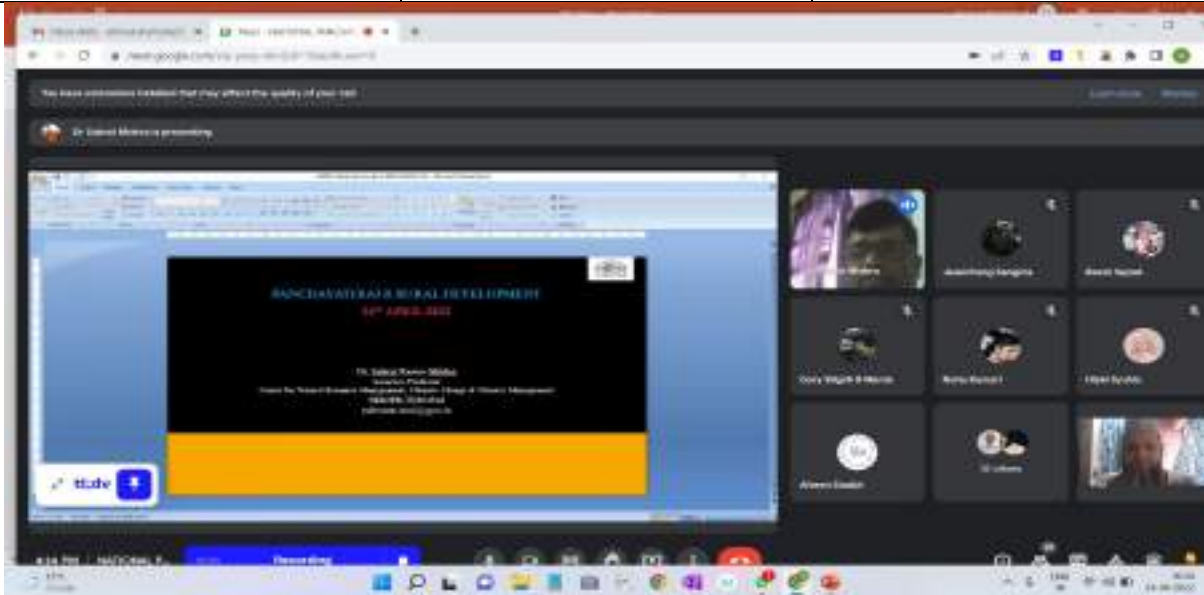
You have extensions installed that may affect the quality of your call

Dr Sabnol Mishra is presenting

PANCHAYATI RAJ & RURAL DEVELOPMENT
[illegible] APRIL 2022

Dr. Sabnol Kumar Mishra
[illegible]
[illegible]

tl;dv

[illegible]
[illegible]
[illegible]
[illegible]
Rohu Kumari
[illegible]
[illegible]
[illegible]

Recording